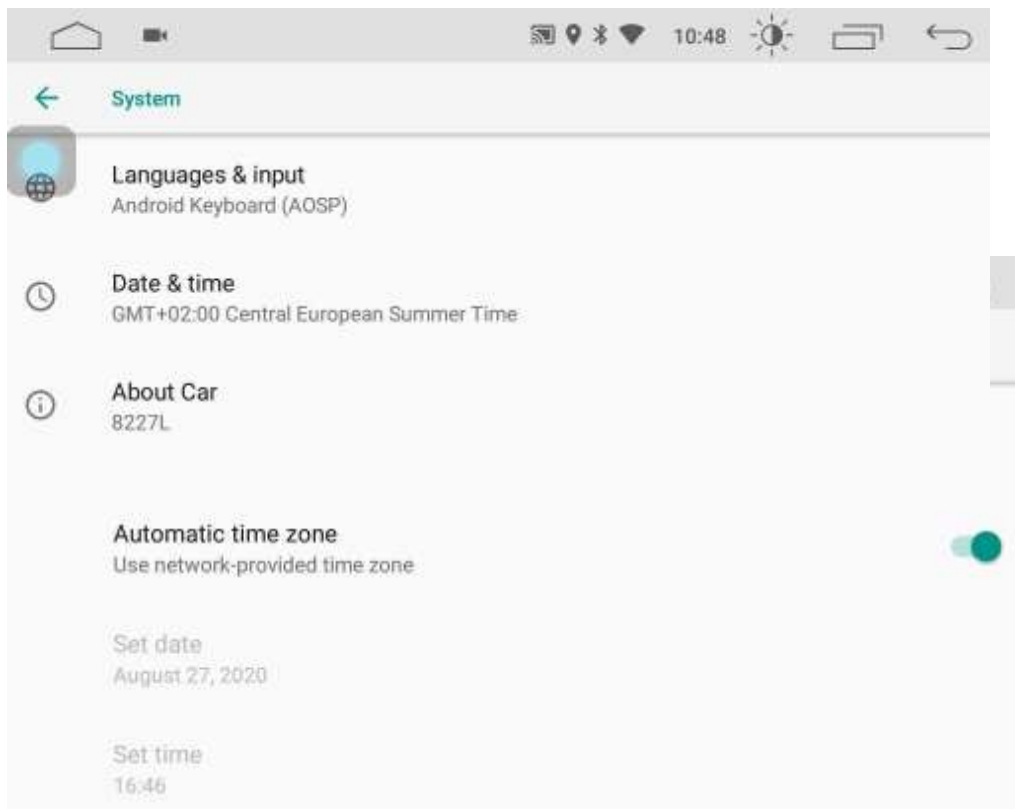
10:48

System

Languages & input
Android Keyboard (AOSP)

Date & time
GMT+02:00 Central European Summer Time

About Car
8227L

Automatic time zone
Use network-provided time zone

Set date
August 27, 2020

Set time
16:46